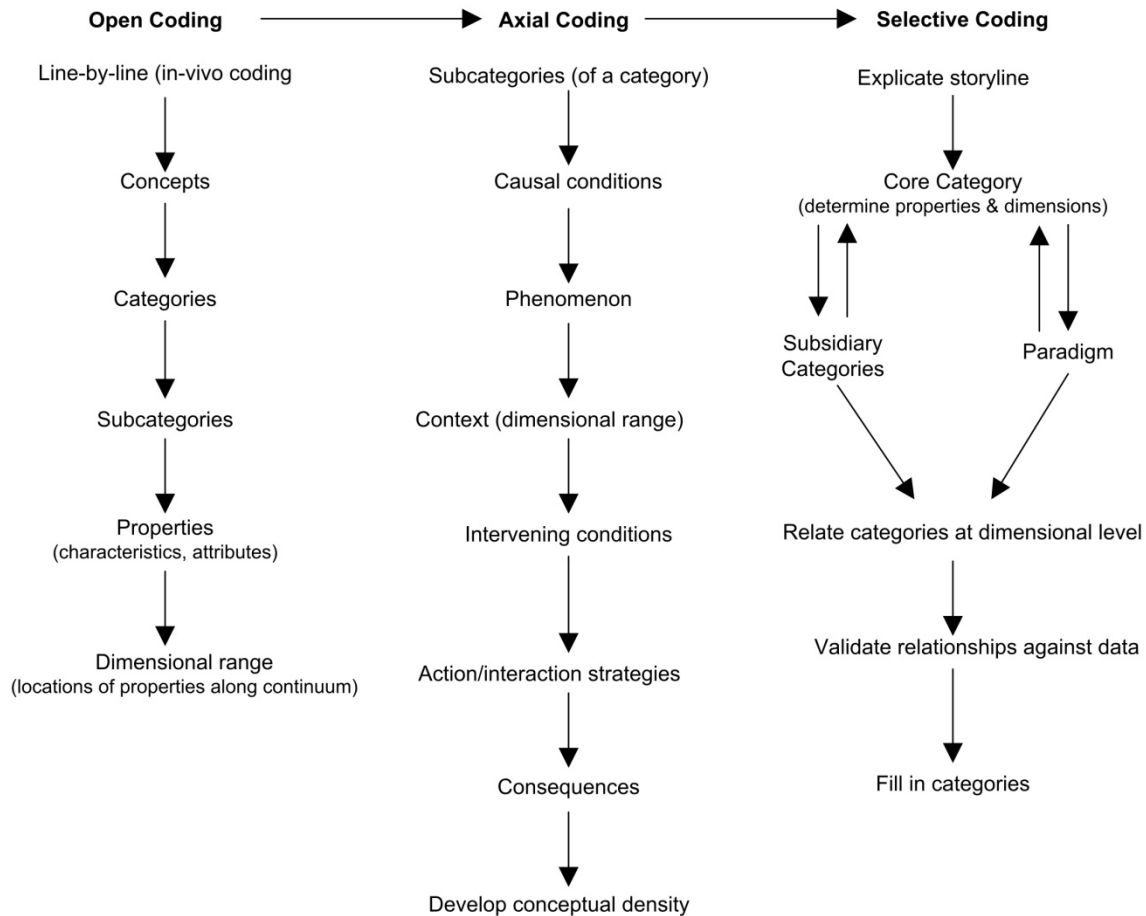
Open Coding

Line-by-line (in-vivo coding

Concepts

Categories

Subcategories

Properties
(characteristics, attributes)

Dimensional range
(locations of properties along continuum)

Axial Coding

Subcategories (of a category)

Causal conditions

Phenomenon

Context (dimensional range)

Intervening conditions

Action/interaction strategies

Consequences

Develop conceptual density

Selective Coding

Explicate storyline

Core Category
(determine properties & dimensions)

Subsidiary Categories

Paradigm

Relate categories at dimensional level

Validate relationships against data

Fill in categories